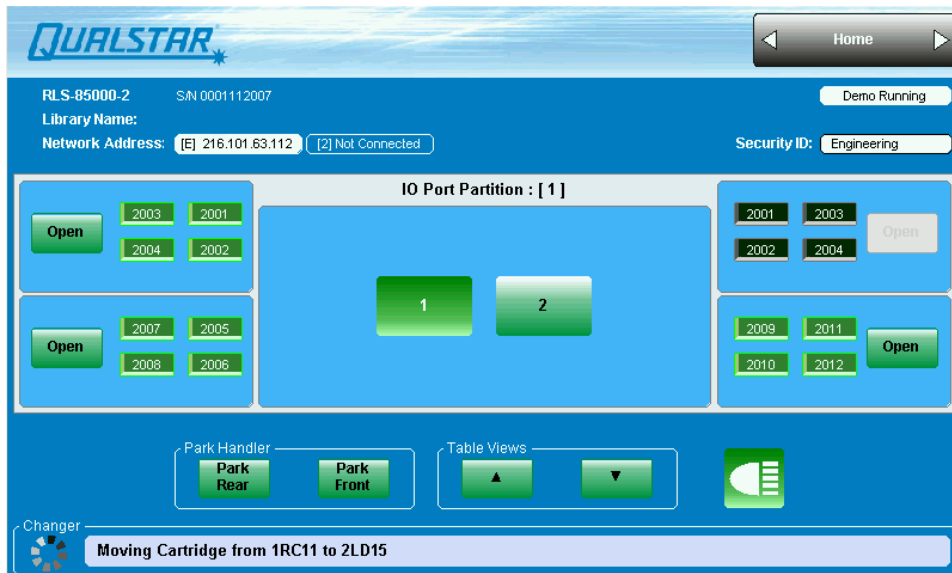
QUALSTAR

Home

RLS-85000-2 S/N 0001112007

Demo Running

Library Name:

Network Address: [E] 216.101.63.112 [2] Not Connected

Security ID: Engineering

IO Port Partition : [ 1 ]

Open
2003 2001
2004 2002

Open
2007 2005
2008 2006

1 2

2001 2003
2002 2004
Open

2009 2011
2010 2012
Open

Park Handler
Park Rear
Park Front

Table Views
▲
▼

Changer
Moving Cartridge from 1RC11 to 2LD15